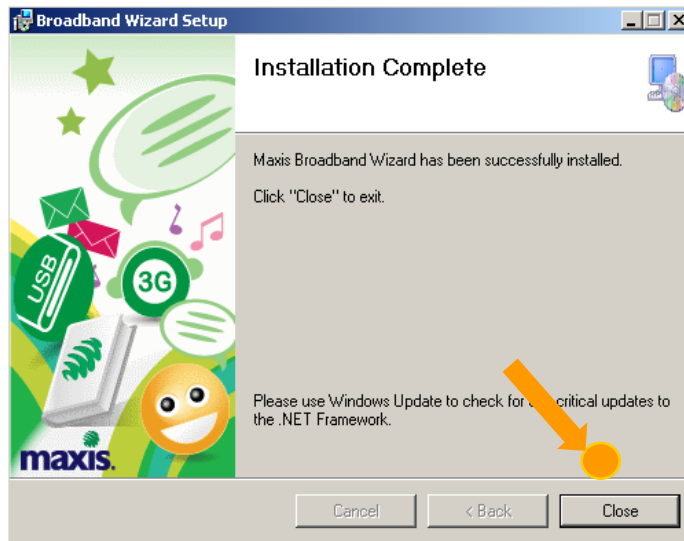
Broadband Wizard Setup

Installation Complete

Maxis Broadband Wizard has been successfully installed.

Click "Close" to exit.

USB

3G

maxis.

Please use Windows Update to check for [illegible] critical updates to the .NET Framework.

Cancel

< Back

Close